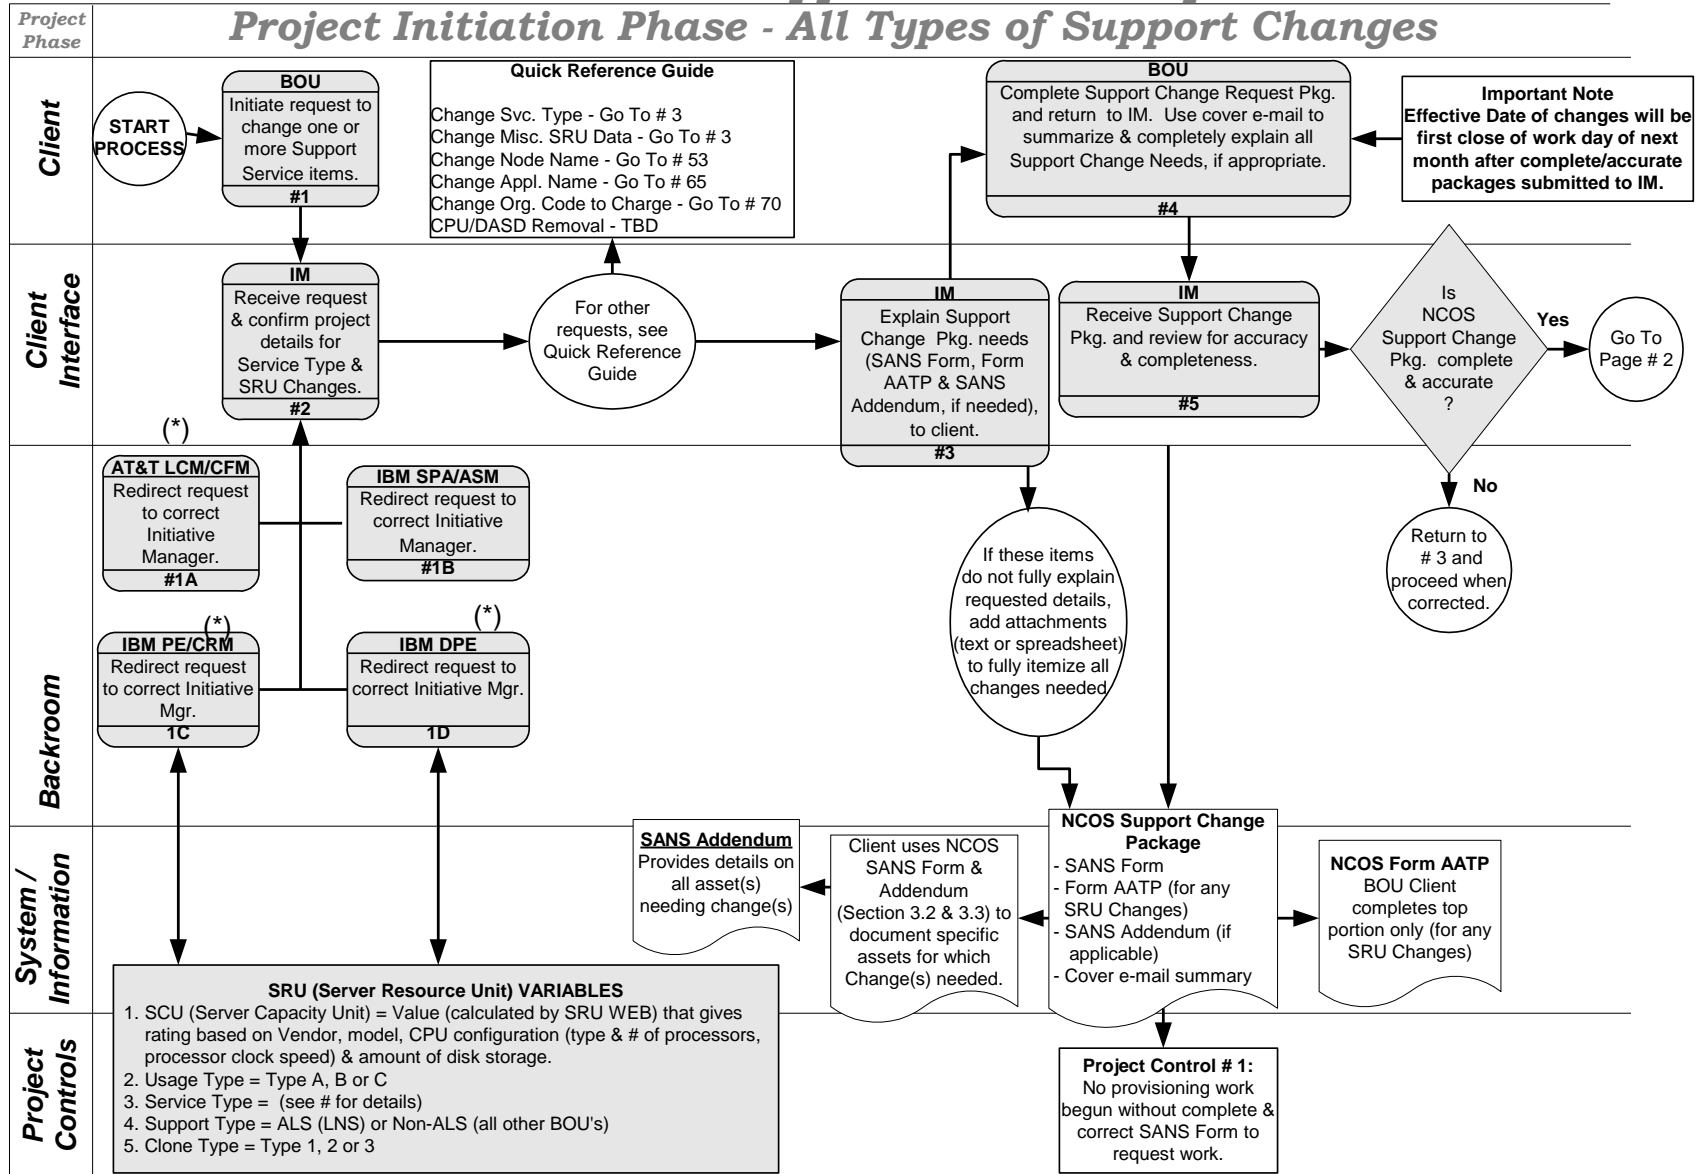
Project Phase

Project Initiation Phase - All Types of Support Changes

Client

Client Interface

Backroom

System / Information

Project Controls

START PROCESS

BOU
Initiate request to change one or more Support Service items.
#1

Quick Reference Guide
Change Svc. Type - Go To # 3
Change Misc. SRU Data - Go To # 3
Change Node Name - Go To # 53
Change Appl. Name - Go To # 65
Change Org. Code to Charge - Go To # 70
CPU/DASD Removal - TBD

BOU
Complete Support Change Request Pkg. and return to IM. Use cover e-mail to summarize & completely explain all Support Change Needs, if appropriate.
#4

Important Note
Effective Date of changes will be first close of work day of next month after complete/accurate packages submitted to IM.

IM
Receive request & confirm project details for Service Type & SRU Changes.
#2

For other requests, see Quick Reference Guide

IM
Explain Support Change Pkg. needs (SANS Form, Form AATP & SANS Addendum, if needed), to client.
#3

IM
Receive Support Change Pkg. and review for accuracy & completeness.
#5

Is NCOS Support Change Pkg. complete & accurate ?

Yes

Go To Page # 2

No

Return to # 3 and proceed when corrected.

(*)

AT&T LCM/CFM
Redirect request to correct Initiative Manager.
#1A

IBM SPA/ASM
Redirect request to correct Initiative Manager.
#1B

(*)

IBM PE/CRM
Redirect request to correct Initiative Mgr.
1C

(*)

IBM DPE
Redirect request to correct Initiative Mgr.
1D

If these items do not fully explain requested details, add attachments (text or spreadsheet) to fully itemize all changes needed

SANS Addendum
Provides details on all asset(s) needing change(s)

Client uses NCOS SANS Form & Addendum (Section 3.2 & 3.3) to document specific assets for which Change(s) needed.

NCOS Support Change Package
- SANS Form
- Form AATP (for any SRU Changes)
- SANS Addendum (if applicable)
- Cover e-mail summary

NCOS Form AATP
BOU Client completes top portion only (for any SRU Changes)

SRU (Server Resource Unit) VARIABLES
1. SCU (Server Capacity Unit) = Value (calculated by SRU WEB) that gives rating based on Vendor, model, CPU configuration (type & # of processors, processor clock speed) & amount of disk storage.
2. Usage Type = Type A, B or C
3. Service Type = (see # for details)
4. Support Type = ALS (LNS) or Non-ALS (all other BOU's)
5. Clone Type = Type 1, 2 or 3

Project Control # 1:
No provisioning work begun without complete & correct SANS Form to request work.